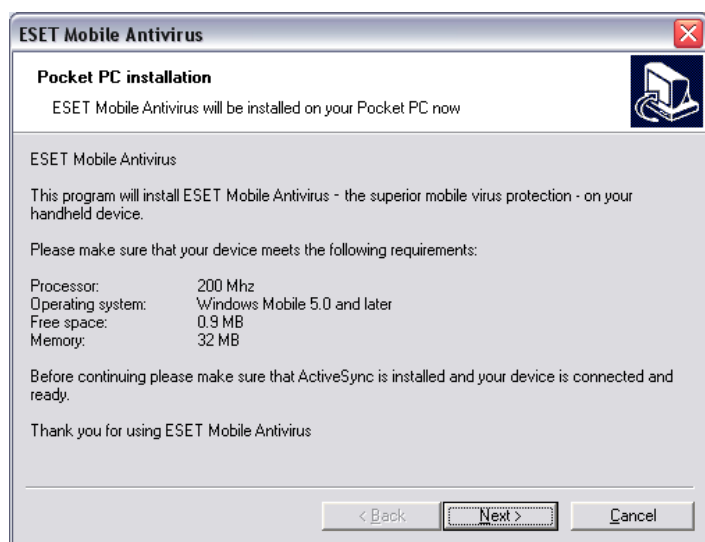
ESET Mobile Antivirus

Pocket PC installation

ESET Mobile Antivirus will be installed on your Pocket PC now

ESET Mobile Antivirus

This program will install ESET Mobile Antivirus - the superior mobile virus protection - on your handheld device.

Please make sure that your device meets the following requirements:

| | |
|---|---|
| Processor: | 200 Mhz |
| Operating system: | Windows Mobile 5.0 and later |
| Free space: | 0.9 MB |
| Memory: | 32 MB |

Before continuing please make sure that ActiveSync is installed and your device is connected and ready.

Thank you for using ESET Mobile Antivirus

< Back | Next > | Cancel